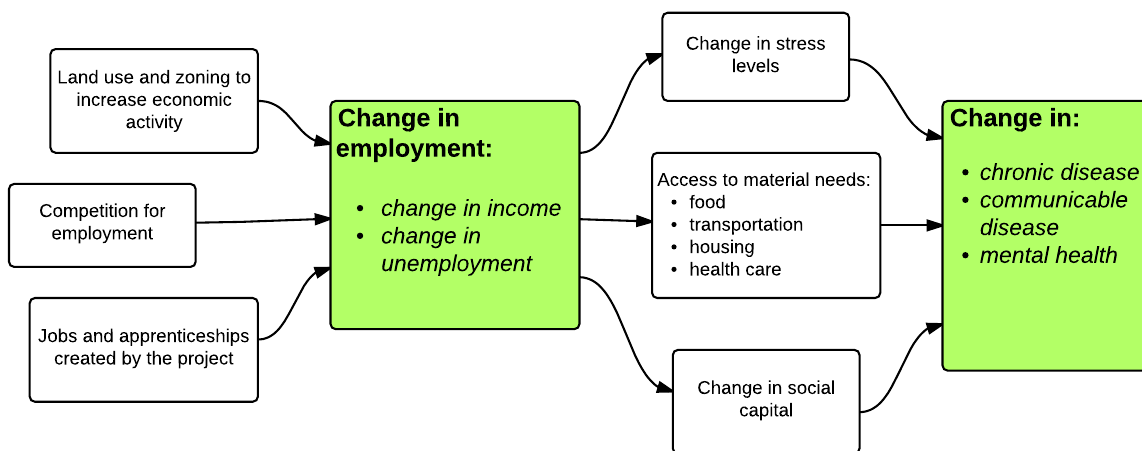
Land use and zoning to increase economic activity

Competition for employment

Jobs and apprenticeships created by the project

**Change in employment:**

- *change in income*
- *change in unemployment*

Change in stress levels

Access to material needs:
- food
- transportation
- housing
- health care

Change in social capital

**Change in:**

- *chronic disease*
- *communicable disease*
- *mental health*